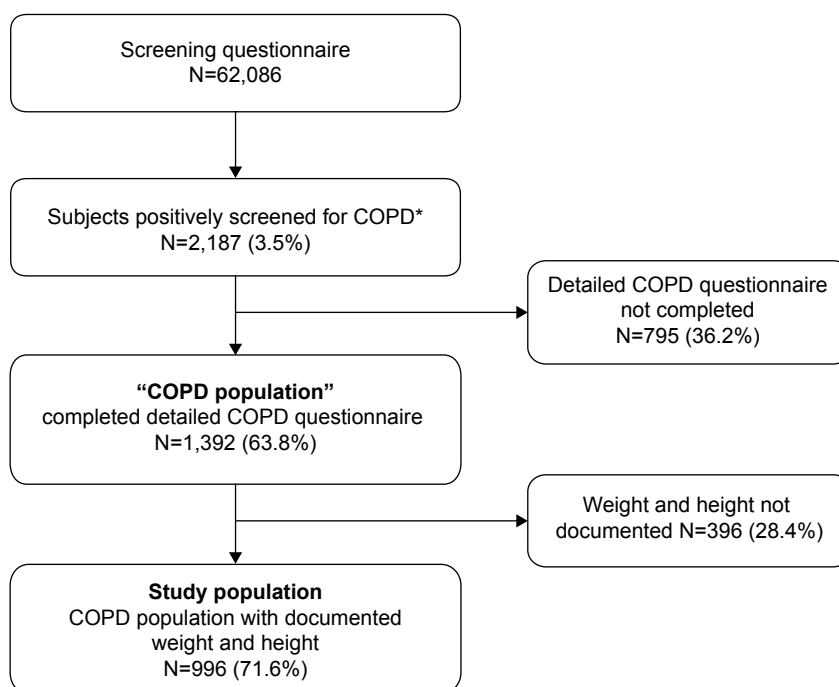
Screening questionnaire
N=62,086

Subjects positively screened for COPD*
N=2,187 (3.5%)

Detailed COPD questionnaire not completed
N=795 (36.2%)

**"COPD population"**
completed detailed COPD questionnaire
N=1,392 (63.8%)

Weight and height not documented N=396 (28.4%)

**Study population**
COPD population with documented weight and height
N=996 (71.6%)